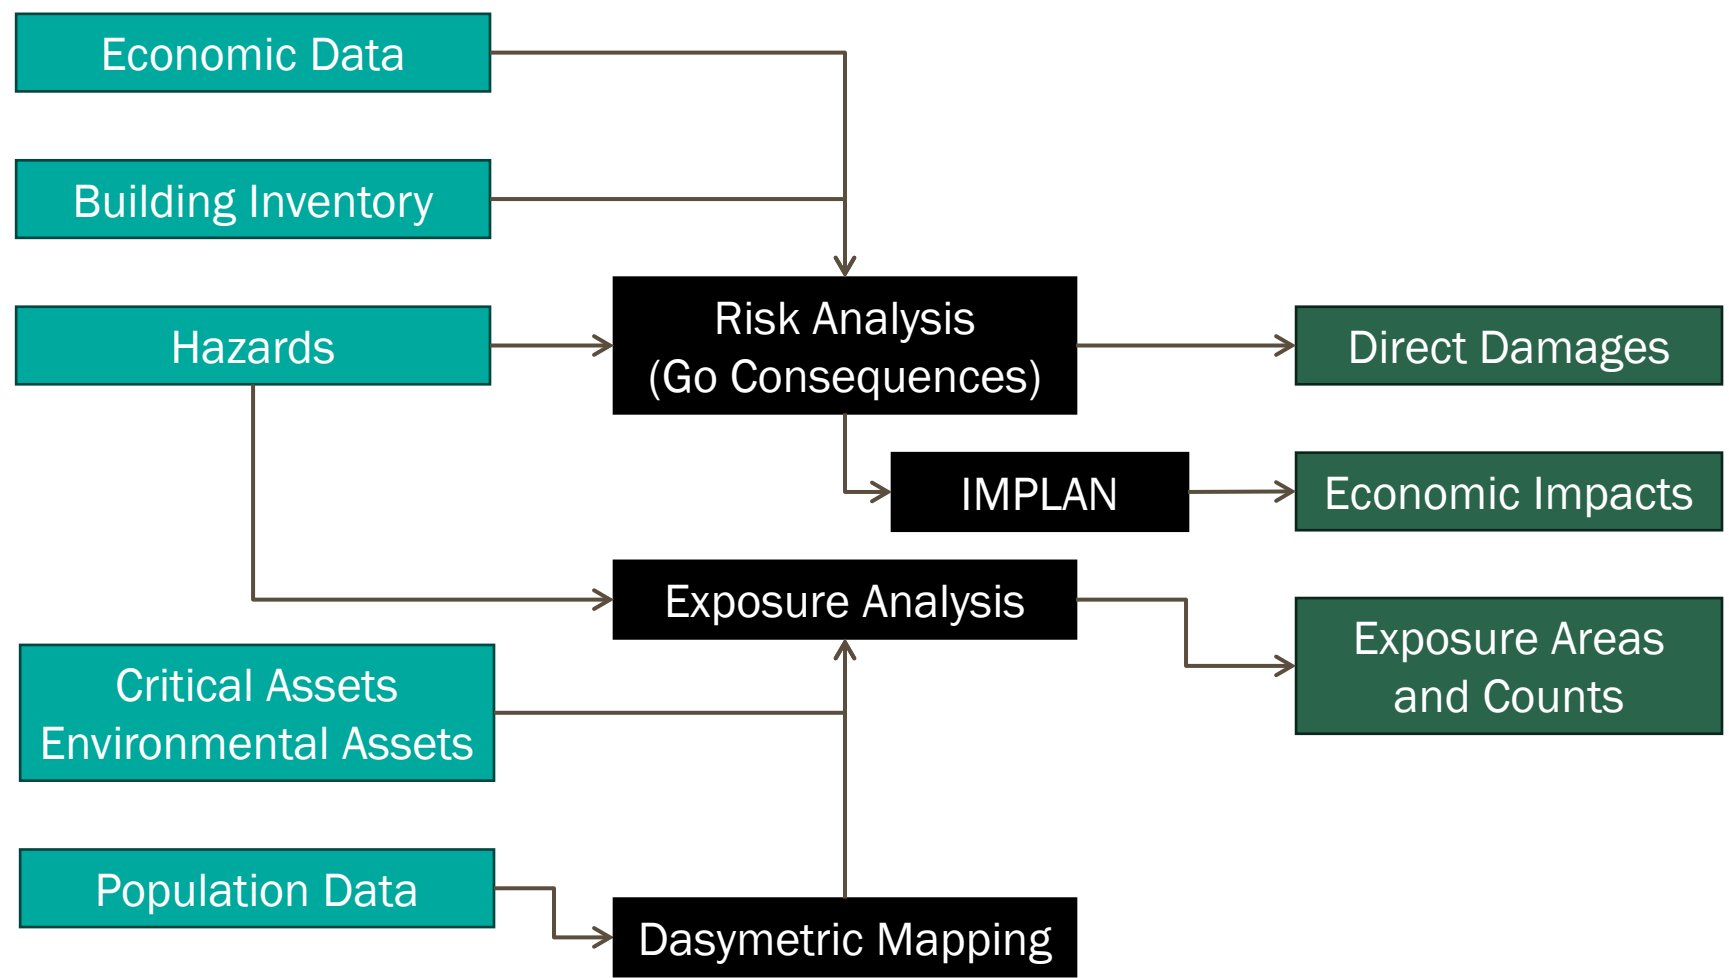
Economic Data

Building Inventory

Hazards

Risk Analysis
(Go Consequences)

Direct Damages

IMPLAN

Economic Impacts

Exposure Analysis

Exposure Areas
and Counts

Critical Assets
Environmental Assets

Population Data

Dasymetric Mapping